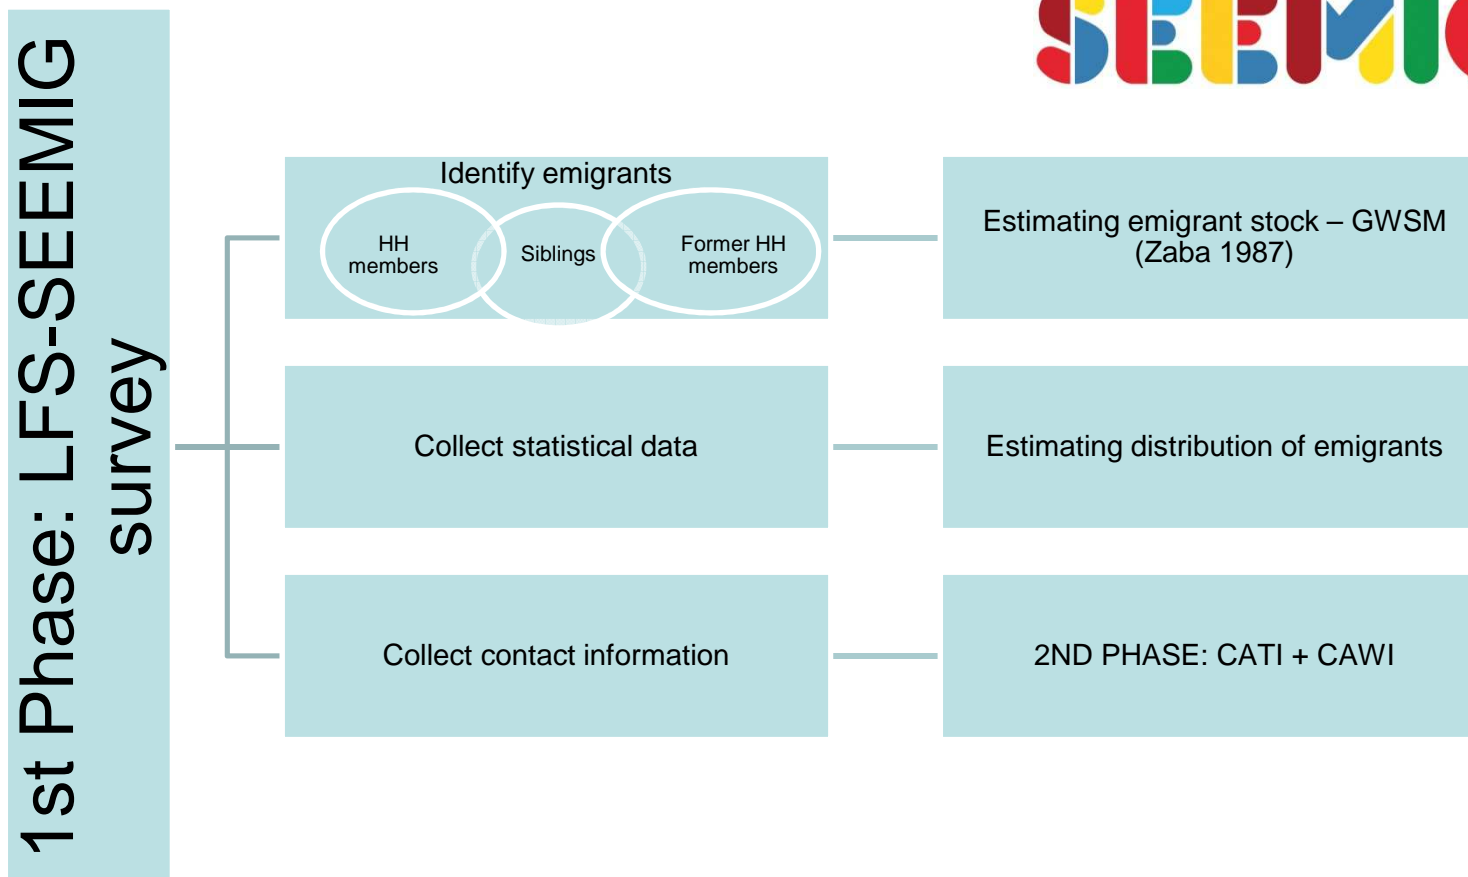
SEEMIG

1st Phase: LFS-SEEMIG survey

Identify emigrants

HH members

Siblings

Former HH members

Estimating emigrant stock – GWSM (Zaba 1987)

Collect statistical data

Estimating distribution of emigrants

Collect contact information

2ND PHASE: CATI + CAWI